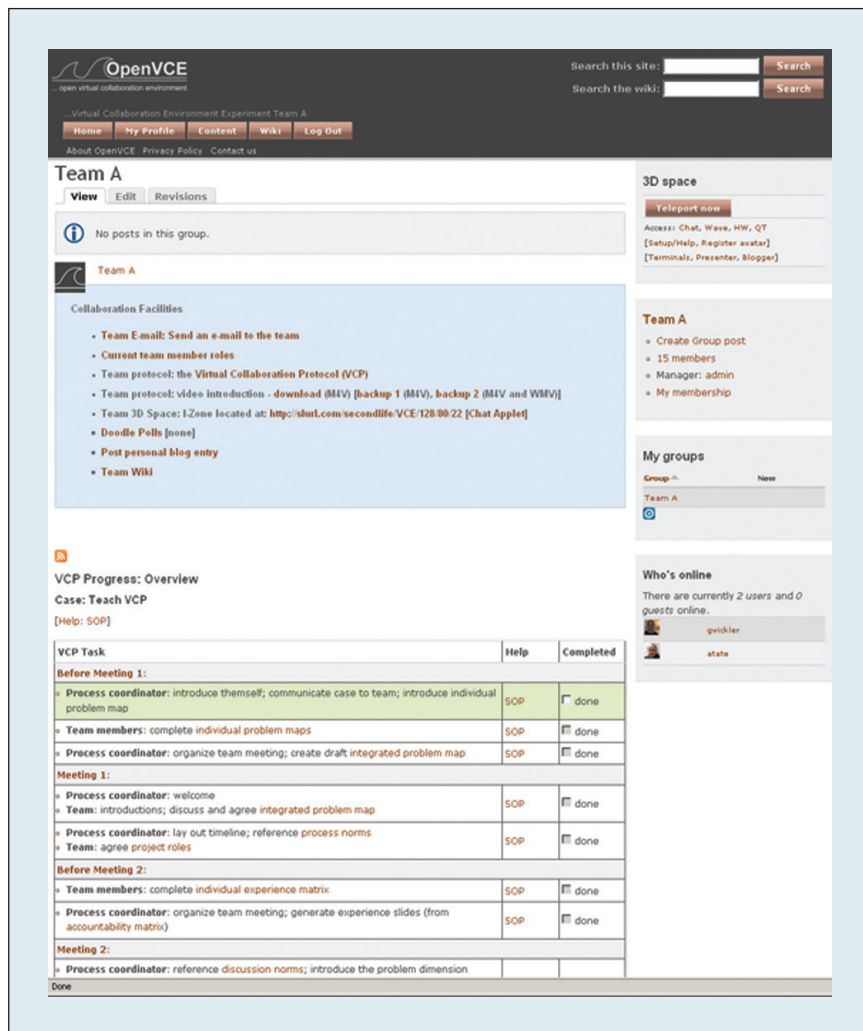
OpenVCE
open virtual collaboration environment

Search this site: Search
Search the wiki: Search

...Virtual Collaboration Environment Experiment Team A

Home My Profile Content Wiki Log Out

About OpenVCE Privacy Policy Contact us

Team A

View Edit Revisions

No posts in this group.

Team A

Collaboration Facilities

- Team E-mail: Send an e-mail to the team
- Current team member roles
- Team protocol: the Virtual Collaboration Protocol (VCP)
- Team protocol: video introduction - download (M4V) [backup 1 (M4V), backup 2 (M4V and WMV)]
- Team 3D Space: I-Zone located at: http://slurl.com/secondlife/VCE/128/80/22 [Chat Applet]
- Doodle Polls [none]
- Post personal blog entry
- Team Wiki

VCP Progress: Overview

Case: Teach VCP

[Help: SOP]

| VCP Task | Help | Completed |
|---|---|---|
| Before Meeting 1: | | |
| Process coordinator: introduce themself; communicate case to team; introduce individual problem map | SOP | done |
| Team members: complete individual problem maps | SOP | done |
| Process coordinator: organize team meeting; create draft integrated problem map | SOP | done |
| Meeting 1: | | |
| Process coordinator: welcome<br>Team: introductions; discuss and agree integrated problem map | SOP | done |
| Process coordinator: lay out timeline; reference process norms<br>Team: agree project roles | SOP | done |
| Before Meeting 2: | | |
| Team members: complete individual experience matrix | SOP | done |
| Process coordinator: organize team meeting; generate experience slides (from accountability matrix) | SOP | done |
| Meeting 2: | | |
| Process coordinator: reference discussion norms; introduce the problem dimension | | |

Done

3D space

Teleport now

Access: Chat, Wave, HW, QT
[Setup/Help, Register avatar]
[Terminals, Presenter, Blogger]

Team A

- Create Group post
- 15 members
- Manager: admin
- My membership

My groups

| Group | New |
|---|---|
| Team A | |

Who's online

There are currently 2 users and 0 guests online.

gvickler
atate